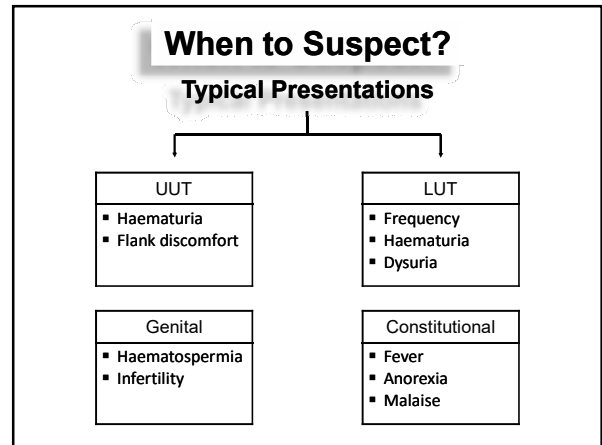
When to Suspect?

Typical Presentations

UUT
- Haematuria
- Flank discomfort

LUT
- Frequency
- Haematuria
- Dysuria

Genital
- Haematospermia
- Infertility

Constitutional
- Fever
- Anorexia
- Malaise